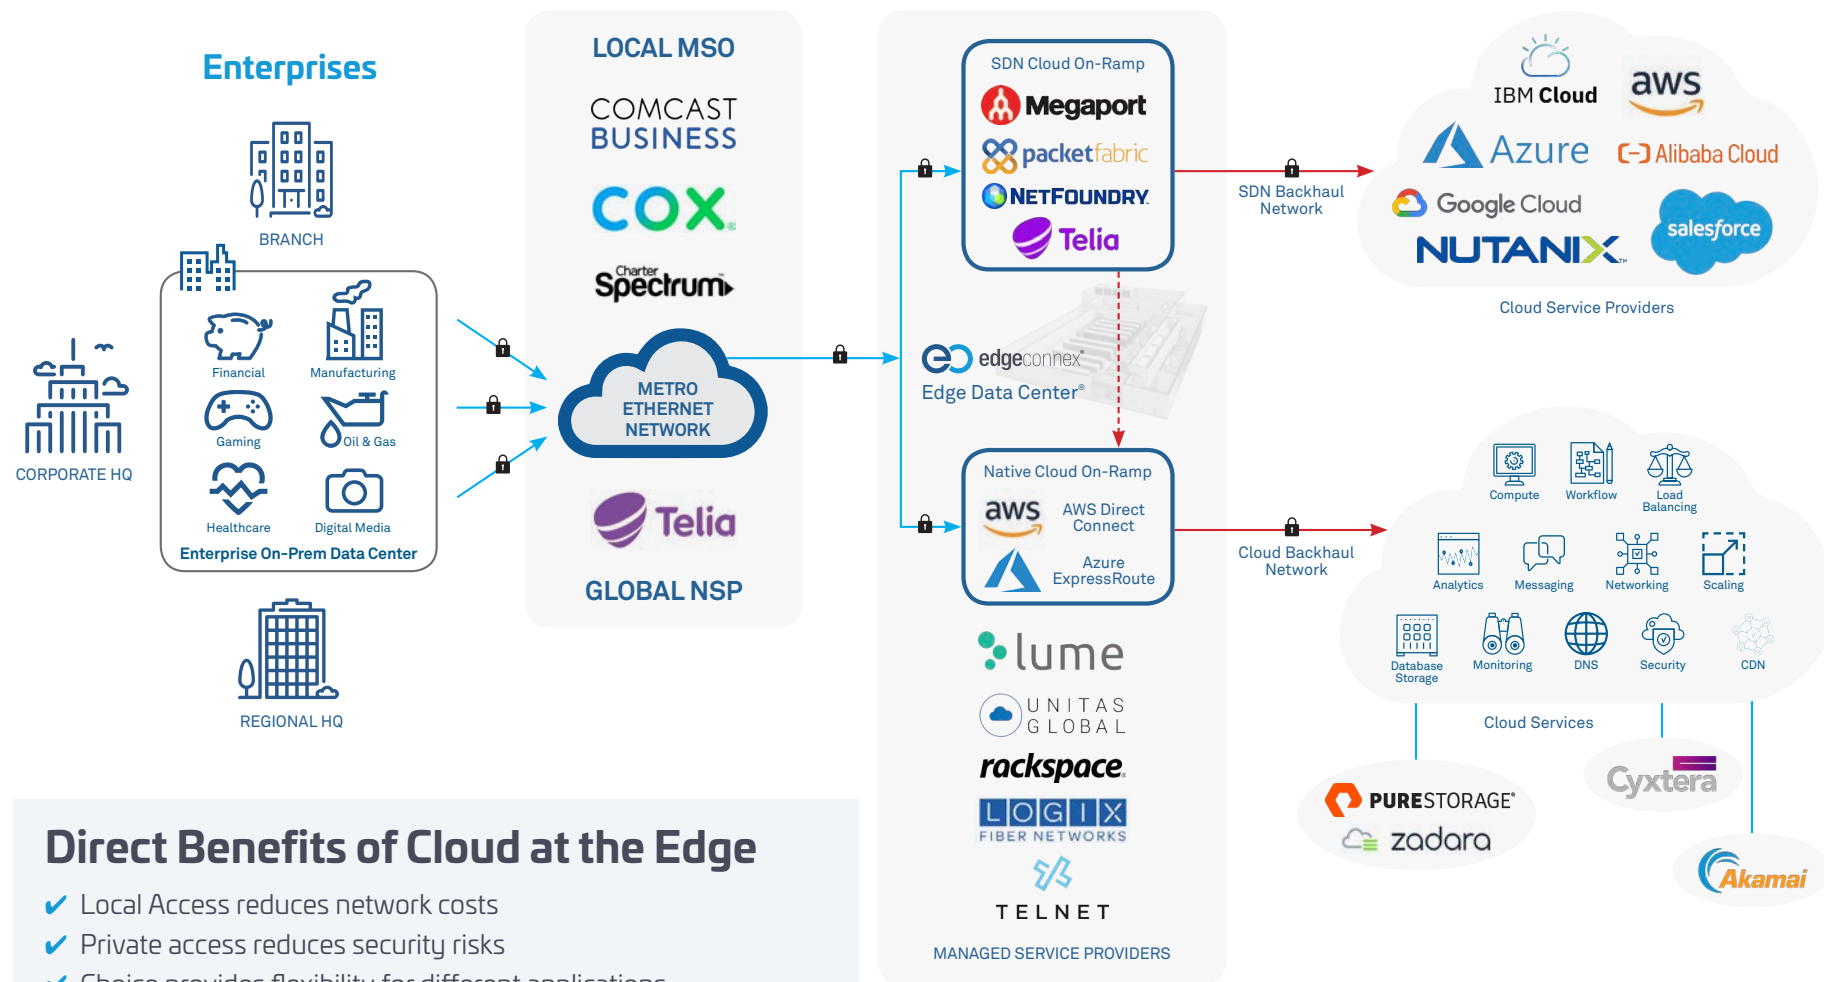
Enterprises

BRANCH

Financial
Manufacturing
Gaming
Oil & Gas
Healthcare
Digital Media
Enterprise On-Prem Data Center

CORPORATE HQ

REGIONAL HQ

LOCAL MSO

COMCAST BUSINESS

COX

Charter Spectrum

METRO ETHERNET NETWORK

Telia

GLOBAL NSP

SDN Cloud On-Ramp
Megaport
packetfabric
NETFOUNDRY
Telia

edgeconnex
Edge Data Center®

Native Cloud On-Ramp
aws AWS Direct Connect
Azure ExpressRoute

lume
UNITAS GLOBAL
rackspace
LOGIX FIBER NETWORKS
TELNET

MANAGED SERVICE PROVIDERS

SDN Backhaul Network

Cloud Backhaul Network

IBM Cloud
aws
Azure
Alibaba Cloud
Google Cloud
salesforce
NUTANIX
Cloud Service Providers

Compute
Workflow
Load Balancing
Analytics
Messaging
Networking
Scaling
Database Storage
Monitoring
DNS
Security
CDN
Cloud Services

PURESTORAGE®
zadara
Cyxtera
Akamai

Direct Benefits of Cloud at the Edge
✔ Local Access reduces network costs
✔ Private access reduces security risks
✔ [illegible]